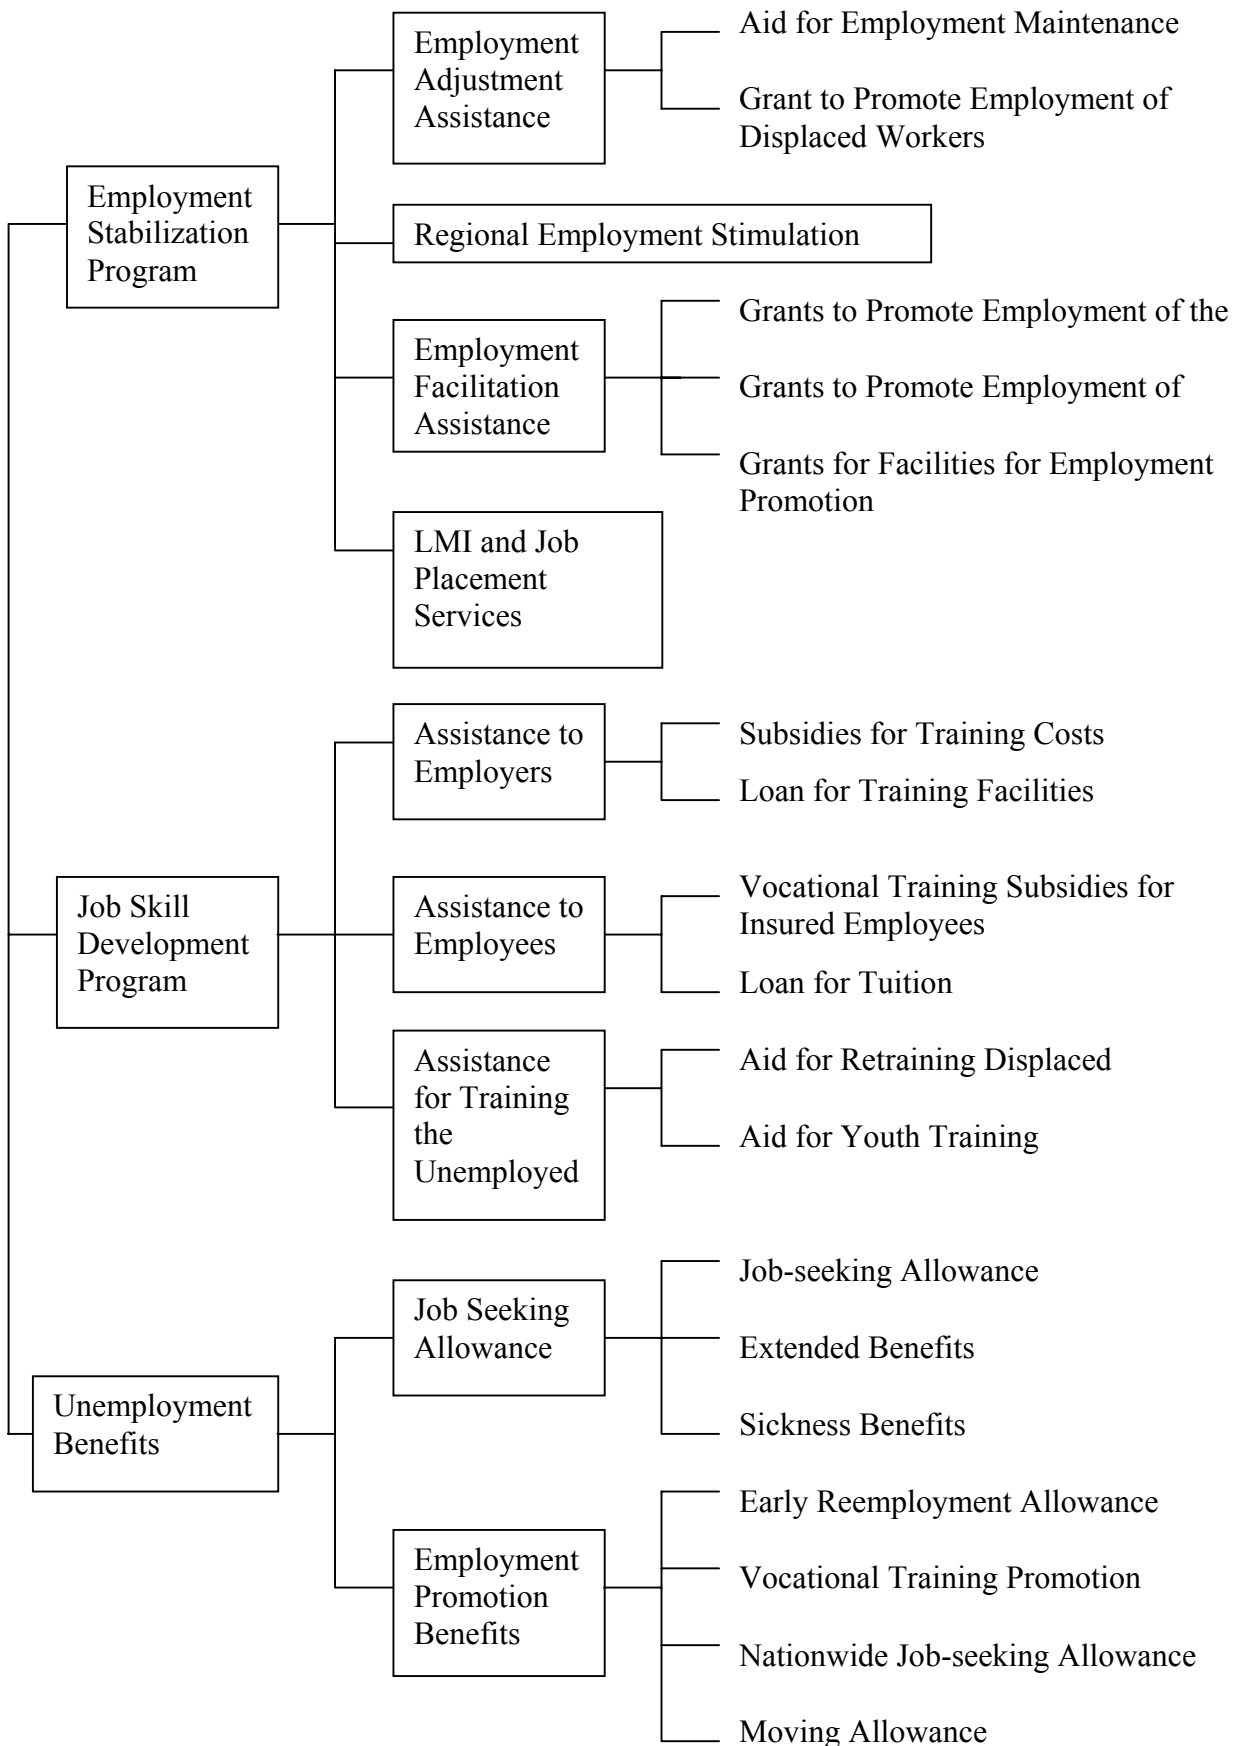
Employment Stabilization Program

Employment Adjustment Assistance

Aid for Employment Maintenance

Grant to Promote Employment of Displaced Workers

Regional Employment Stimulation

Employment Facilitation Assistance

Grants to Promote Employment of the

Grants to Promote Employment of

Grants for Facilities for Employment Promotion

LMI and Job Placement Services

Job Skill Development Program

Assistance to Employers

Subsidies for Training Costs

Loan for Training Facilities

Assistance to Employees

Vocational Training Subsidies for Insured Employees

Loan for Tuition

Assistance for Training the Unemployed

Aid for Retraining Displaced

Aid for Youth Training

Unemployment Benefits

Job Seeking Allowance

Job-seeking Allowance

Extended Benefits

Sickness Benefits

Employment Promotion Benefits

Early Reemployment Allowance

Vocational Training Promotion

Nationwide Job-seeking Allowance

Moving Allowance